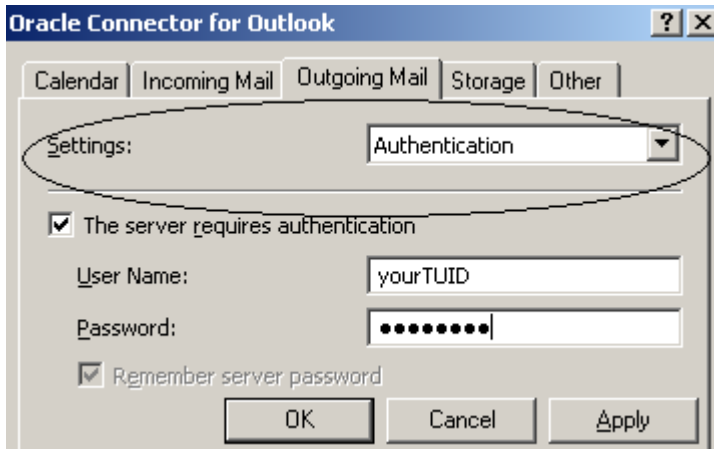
Oracle Connector for Outlook

?
X

Calendar
Incoming Mail
Outgoing Mail
Storage
Other

Settings:
Authentication

The server requires authentication

User Name:
yourTUID

Password:
●●●●●●●●●

Remember server password

OK
Cancel
Apply